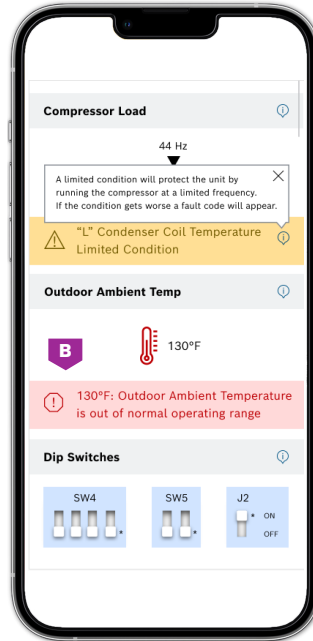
Compressor Load

44 Hz

A limited condition will protect the unit by running the compressor at a limited frequency. If the condition gets worse a fault code will appear.

“L” Condenser Coil Temperature Limited Condition

Outdoor Ambient Temp

B

130°F

130°F: Outdoor Ambient Temperature is out of normal operating range

Dip Switches

SW4

SW5

J2

ON

OFF